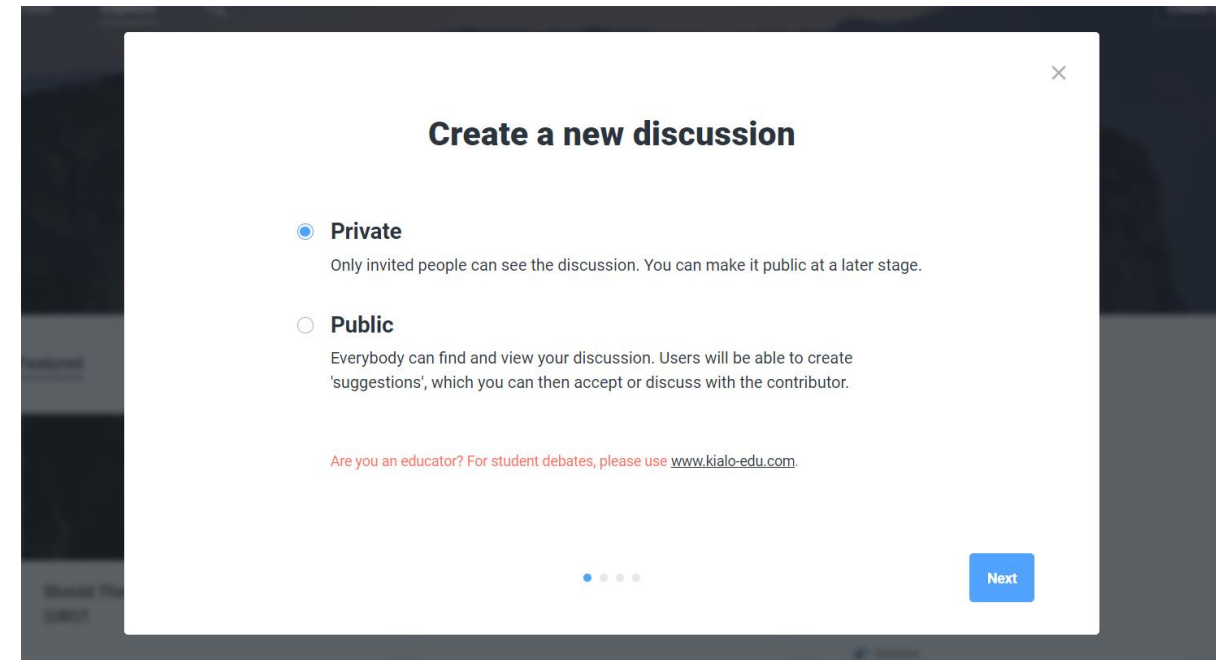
×

Create a new discussion

Private
Only invited people can see the discussion. You can make it public at a later stage.

Public
Everybody can find and view your discussion. Users will be able to create 'suggestions', which you can then accept or discuss with the contributor.

Are you an educator? For student debates, please use www.kialo-edu.com.

Next